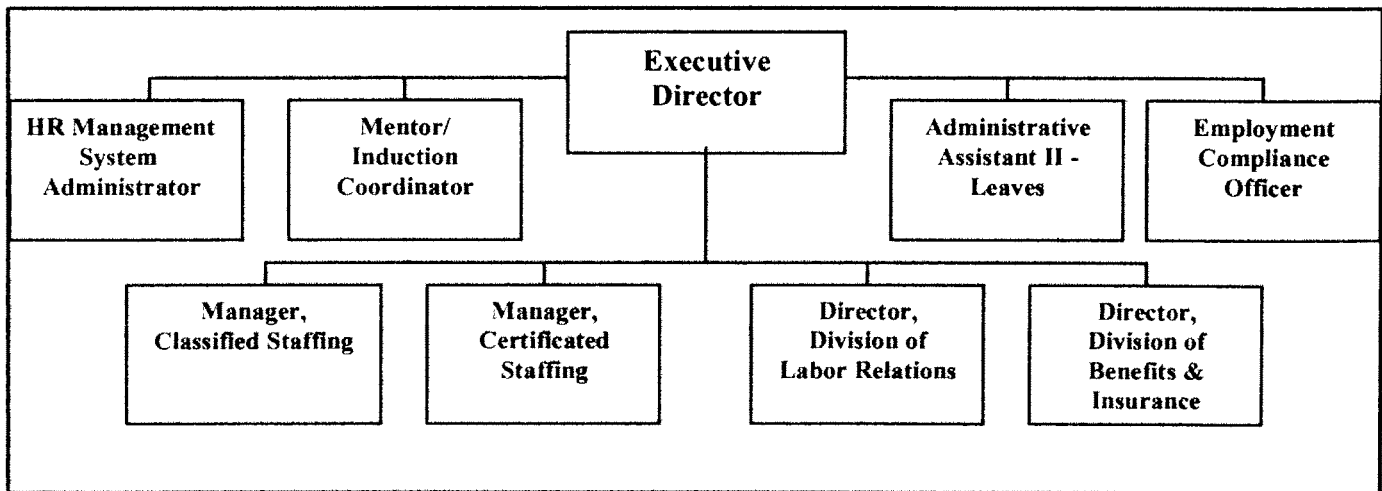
Executive Director

HR Management System Administrator

Mentor/ Induction Coordinator

Administrative Assistant II - Leaves

Employment Compliance Officer

Manager, Classified Staffing

Manager, Certificated Staffing

Director, Division of Labor Relations

Director, Division of Benefits & Insurance